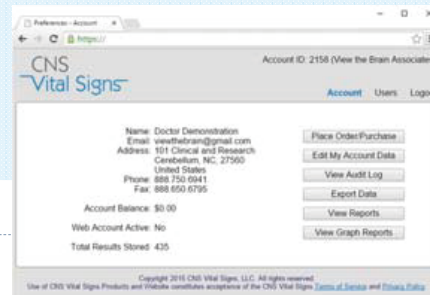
Preferences - Account ×

https://

CNS Vital Signs

Account ID: 2158 (View the Brain Associate

Account Users Logo

Name: Doctor Demonstration
Email: viewthebrain@gmail.com
Address: 101 Clinical and Research
Cerebellum, NC, 27560
United States
Phone: 888.750.6941
Fax: 888.650.6795

Account Balance: $0.00

Web Account Active: No

Total Results Stored: 435

Place Order/Purchase

Edit My Account Data

View Audit Log

Export Data

View Reports

View Graph Reports

Copyright 2015 CNS Vital Signs, LLC. All rights reserved.
Use of CNS Vital Signs Products and Website constitutes acceptance of the CNS Vital Signs Terms of Service and Privacy Policy